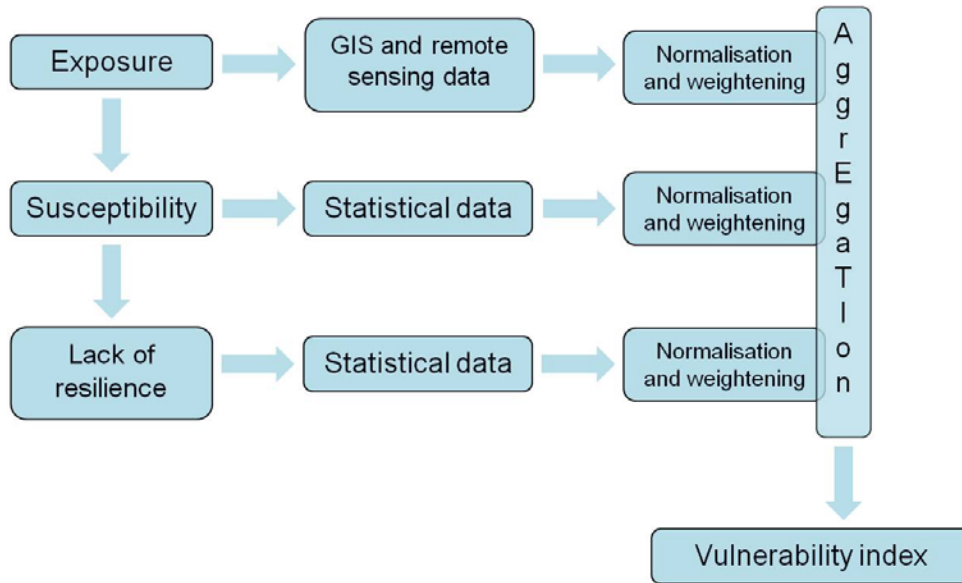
Exposure

GIS and remote sensing data

Normalisation and weightening

Susceptibility

Statistical data

Normalisation and weightening

Lack of resilience

Statistical data

Normalisation and weightening

A g g r E g a T I o n

Vulnerability index